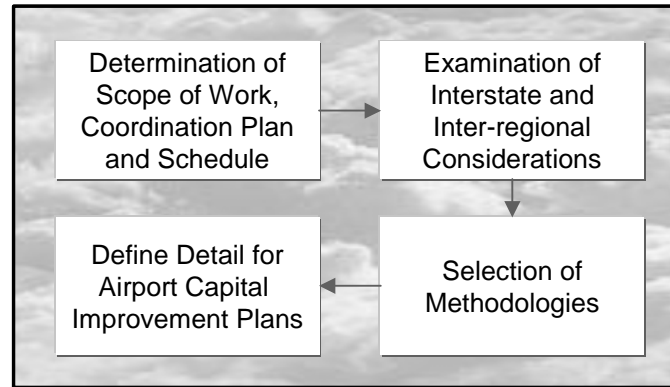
Determination of Scope of Work, Coordination Plan and Schedule

Examination of Interstate and Inter-regional Considerations

Selection of Methodologies

Define Detail for Airport Capital Improvement Plans